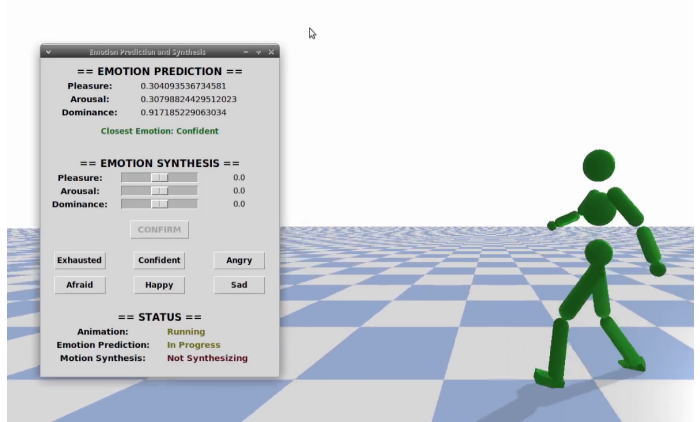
Emotion Prediction and Synthesis

== EMOTION PREDICTION ==

Pleasure: 0.304093536734581
Arousal: 0.30798824429512023
Dominance: 0.917185229063034

Closest Emotion: Confident

== EMOTION SYNTHESIS ==

Pleasure: 0.0
Arousal: 0.0
Dominance: 0.0

CONFIRM

Exhausted Confident Angry
Afraid Happy Sad

== STATUS ==

Animation: Running
Emotion Prediction: In Progress
Motion Synthesis: Not Synthesizing